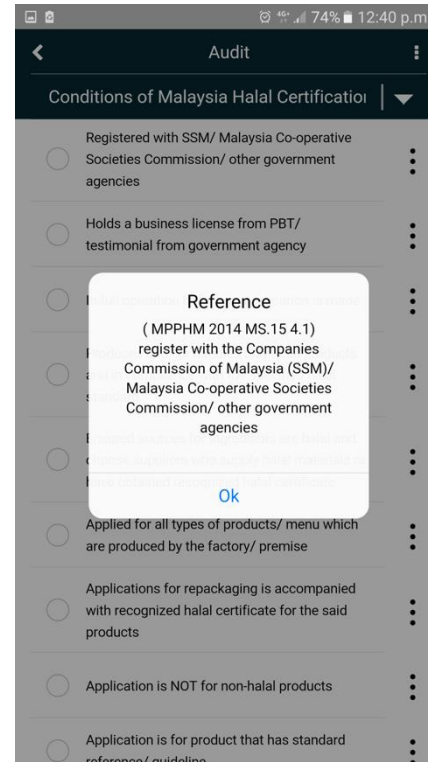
74% 12:40 p.m

Audit

Conditions of Malaysia Halal Certificatio

Registered with SSM/ Malaysia Co-operative Societies Commission/ other government agencies

Holds a business license from PBT/ testimonial from government agency

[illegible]

Reference

( MPPHM 2014 MS.15 4.1) register with the Companies Commission of Malaysia (SSM)/ Malaysia Co-operative Societies Commission/ other government agencies

Ok

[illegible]

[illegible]

Applied for all types of products/ menu which are produced by the factory/ premise

Applications for repackaging is accompanied with recognized halal certificate for the said products

Application is NOT for non-halal products

Application is for product that has standard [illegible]